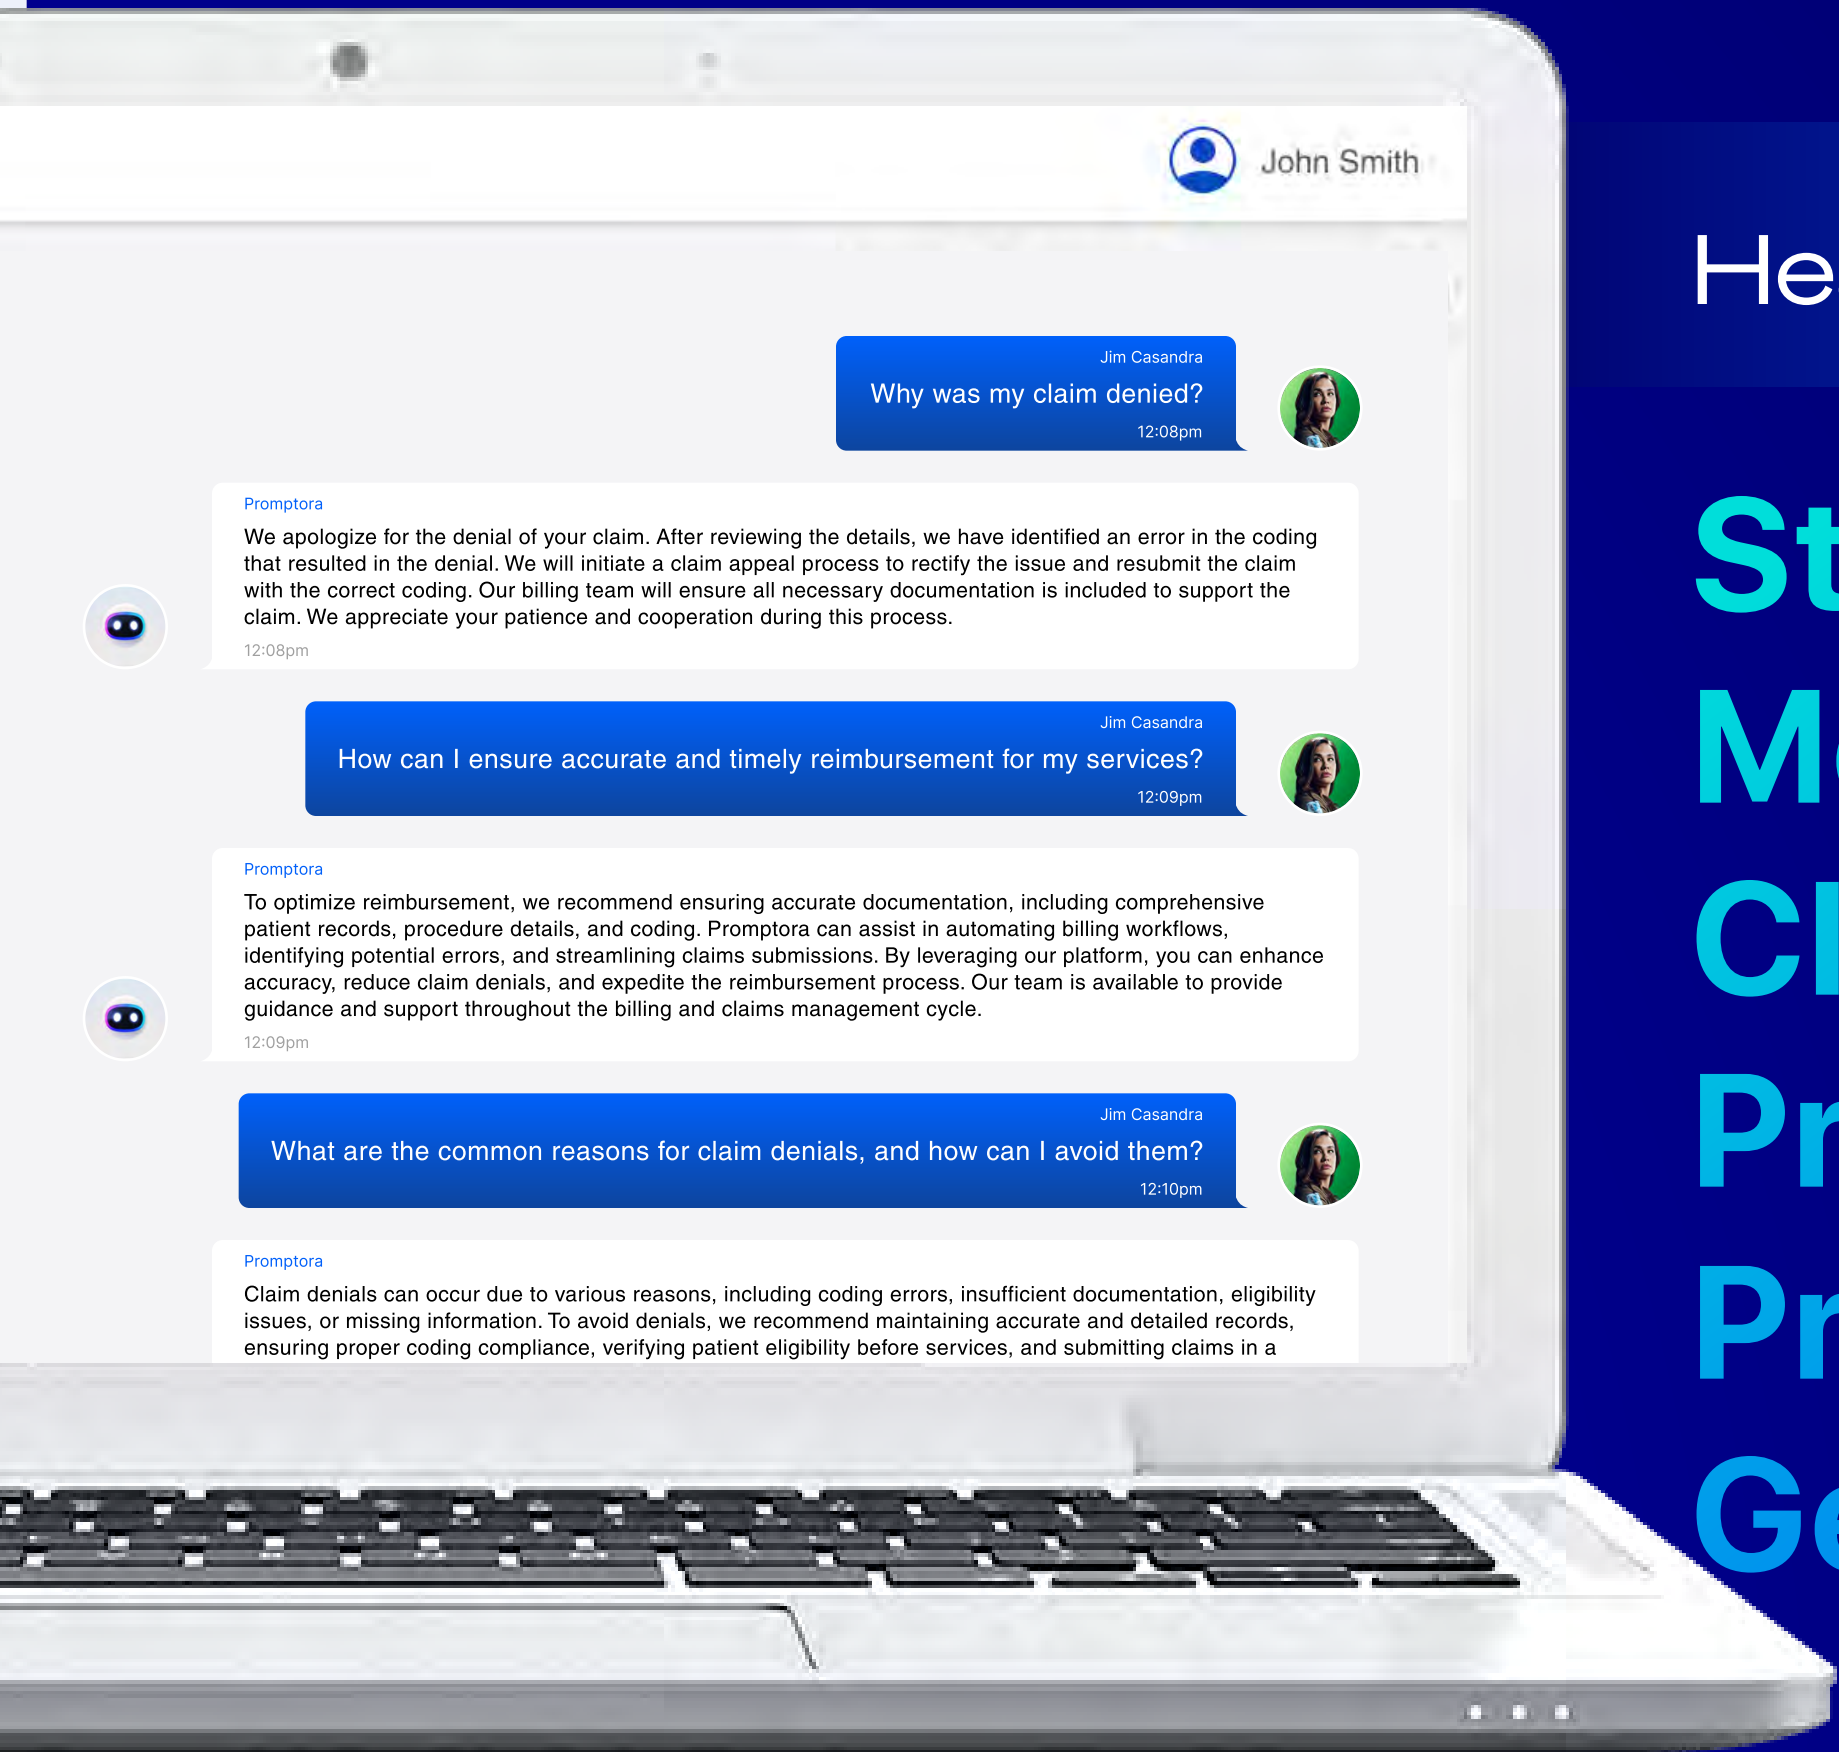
John Smith

Jim Casandra
Why was my claim denied?
12:08pm

Promptora
We apologize for the denial of your claim. After reviewing the details, we have identified an error in the coding that resulted in the denial. We will initiate a claim appeal process to rectify the issue and resubmit the claim with the correct coding. Our billing team will ensure all necessary documentation is included to support the claim. We appreciate your patience and cooperation during this process.
12:08pm

Jim Casandra
How can I ensure accurate and timely reimbursement for my services?
12:09pm

Promptora
To optimize reimbursement, we recommend ensuring accurate documentation, including comprehensive patient records, procedure details, and coding. Promptora can assist in automating billing workflows, identifying potential errors, and streamlining claims submissions. By leveraging our platform, you can enhance accuracy, reduce claim denials, and expedite the reimbursement process. Our team is available to provide guidance and support throughout the billing and claims management cycle.
12:09pm

Jim Casandra
What are the common reasons for claim denials, and how can I avoid them?
12:10pm

Promptora
Claim denials can occur due to various reasons, including coding errors, insufficient documentation, eligibility issues, or missing information. To avoid denials, we recommend maintaining accurate and detailed records, ensuring proper coding compliance, verifying patient eligibility before services, and submitting claims in a

He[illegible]

St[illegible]
M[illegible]
Cl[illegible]
Pr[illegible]
Pr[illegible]
Ge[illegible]